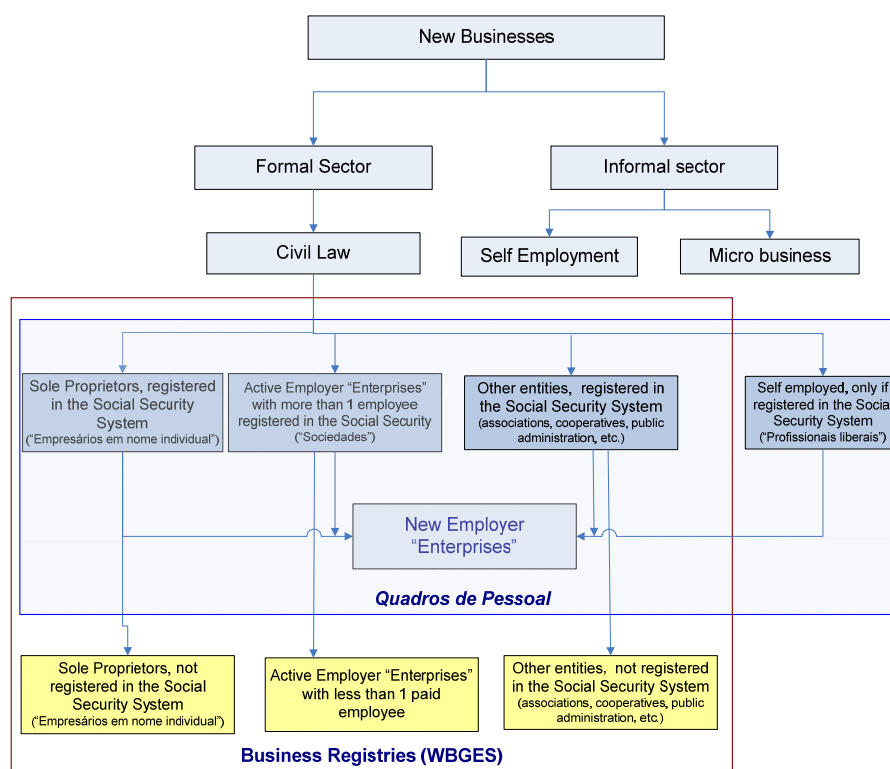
New Businesses

Formal Sector

Informal sector

Civil Law

Self Employment

Micro business

Sole Proprietors, registered in the Social Security System
("Empresários em nome individual")

Active Employer "Enterprises" with more than 1 employee registered in the Social Security
("Sociedades")

Other entities, registered in the Social Security System
(associations, cooperatives, public administration, etc.)

Self employed, only if registered in the Socia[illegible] Security System
("Profissionais liberais")

New Employer "Enterprises"

Quadros de Pessoal

Sole Proprietors, not registered in the Social Security System
("Empresários em nome individual")

Active Employer "Enterprises" with less than 1 paid employee

Other entities, not registered in the Social Security System
(associations, cooperatives, public administration, etc.)

Business Registries (WBGES)